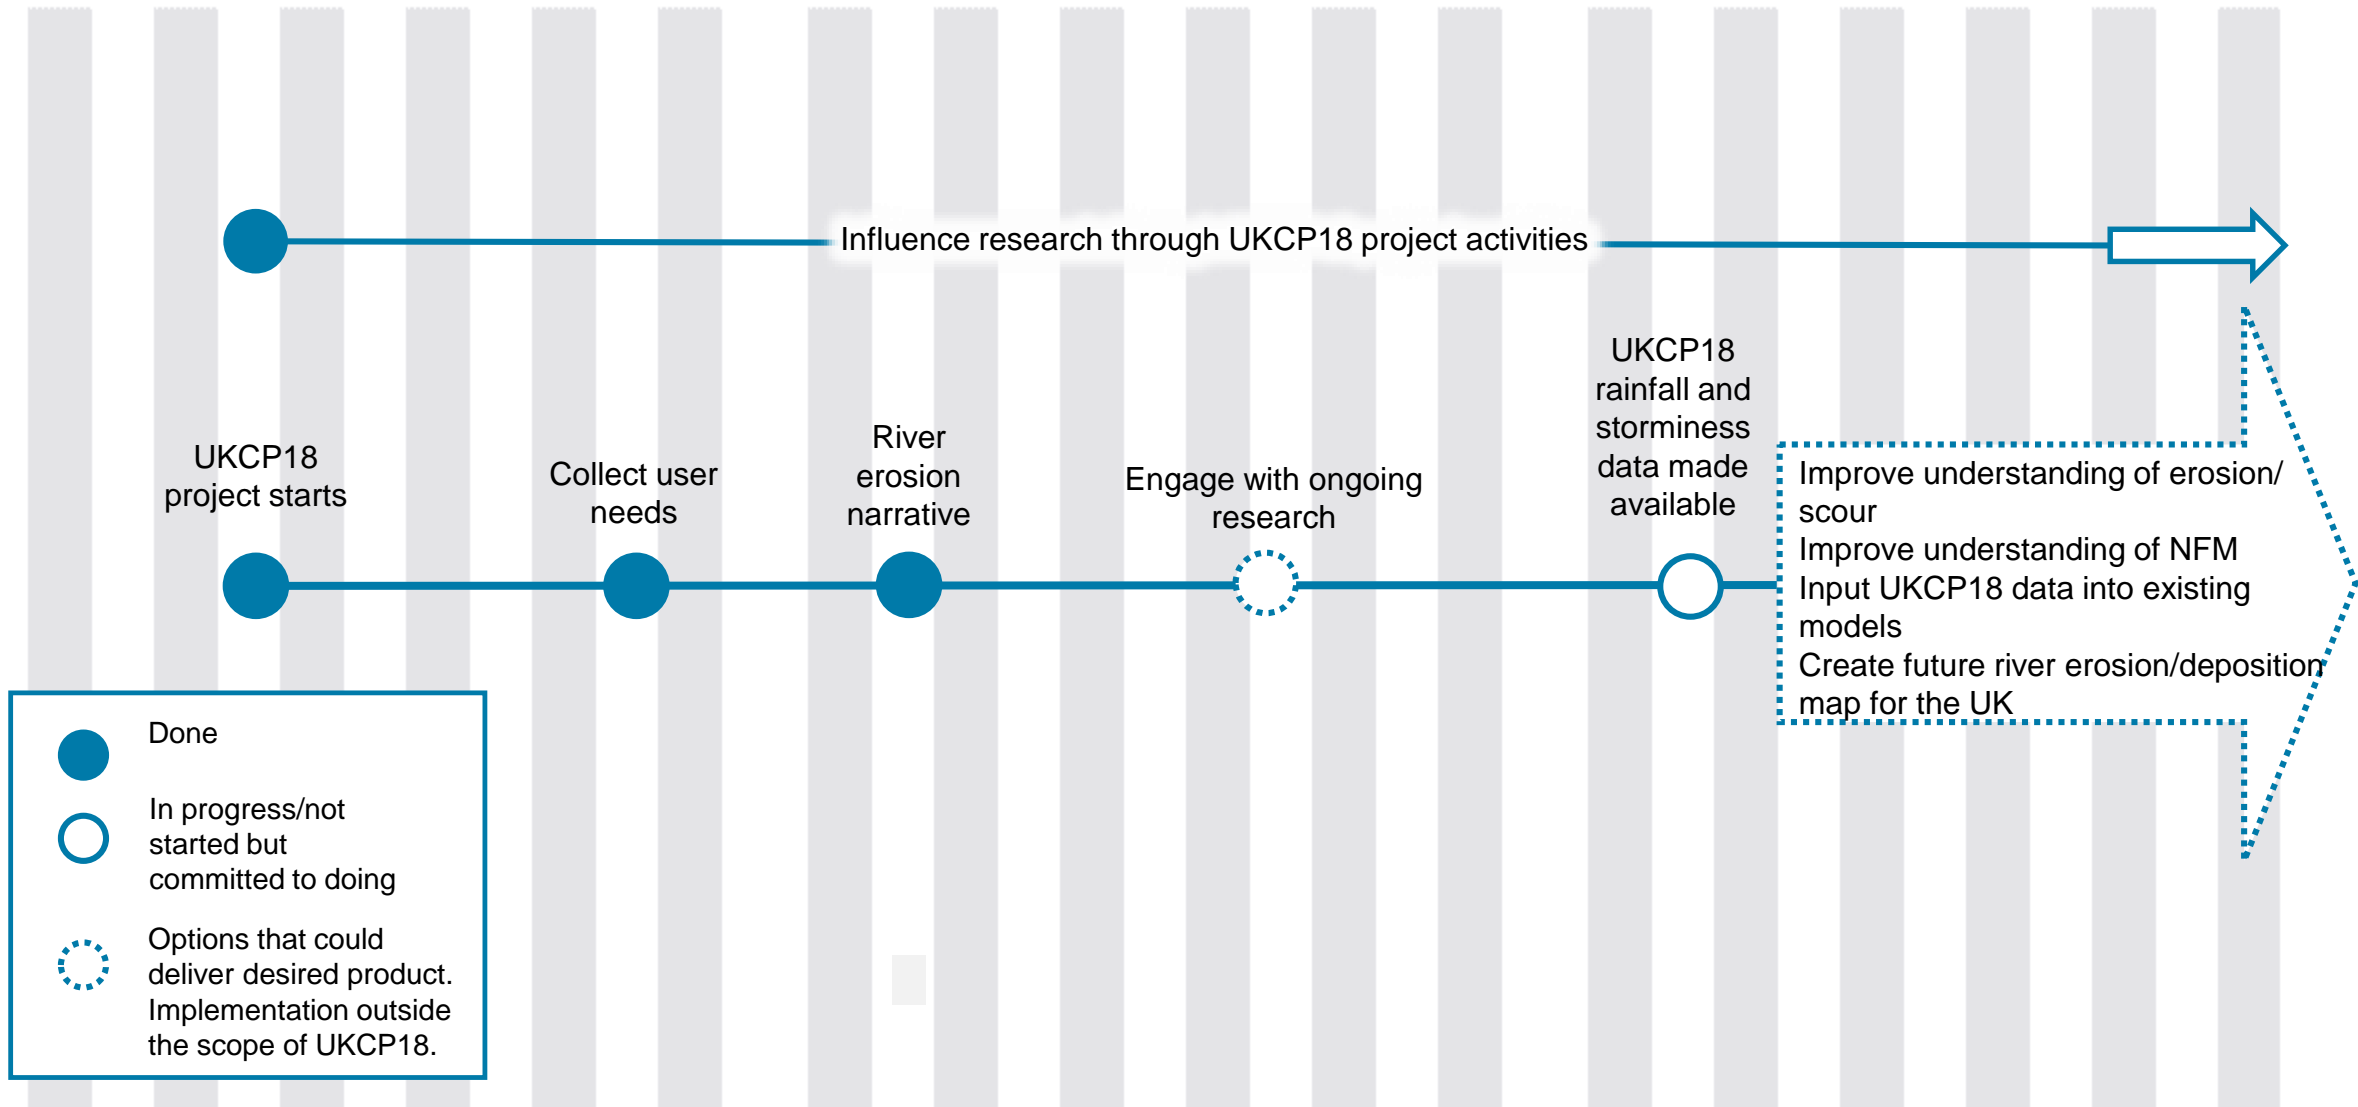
Influence research through UKCP18 project activities

UKCP18 project starts

Collect user needs

River erosion narrative

Engage with ongoing research

UKCP18 rainfall and storminess data made available

Improve understanding of erosion/ scour
Improve understanding of NFM
Input UKCP18 data into existing models
Create future river erosion/deposition map for the UK

Done

In progress/not started but committed to doing

Options that could deliver desired product. Implementation outside the scope of UKCP18.